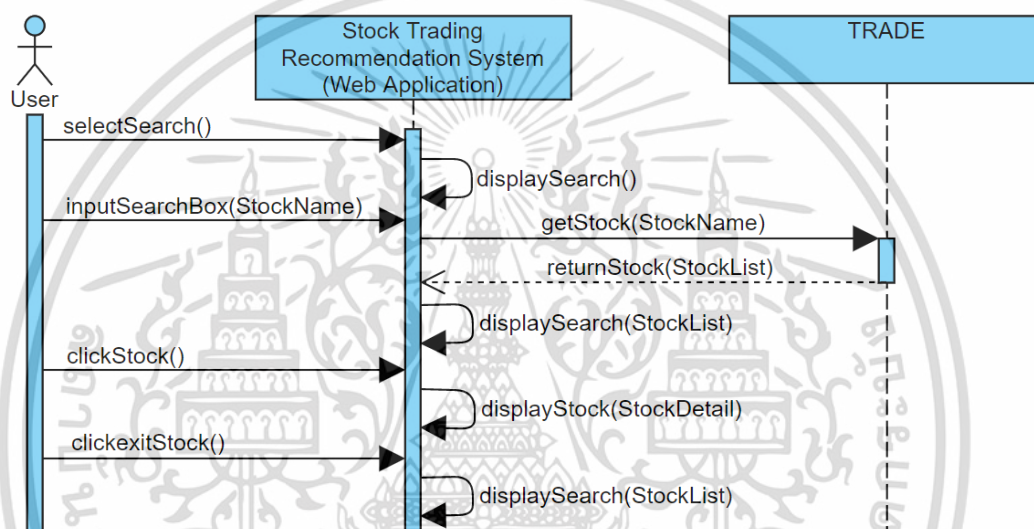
User

Stock Trading Recommendation System (Web Application)

TRADE

selectSearch()

displaySearch()

inputSearchBox(StockName)

getStock(StockName)

returnStock(StockList)

displaySearch(StockList)

clickStock()

displayStock(StockDetail)

clickexitStock()

displaySearch(StockList)